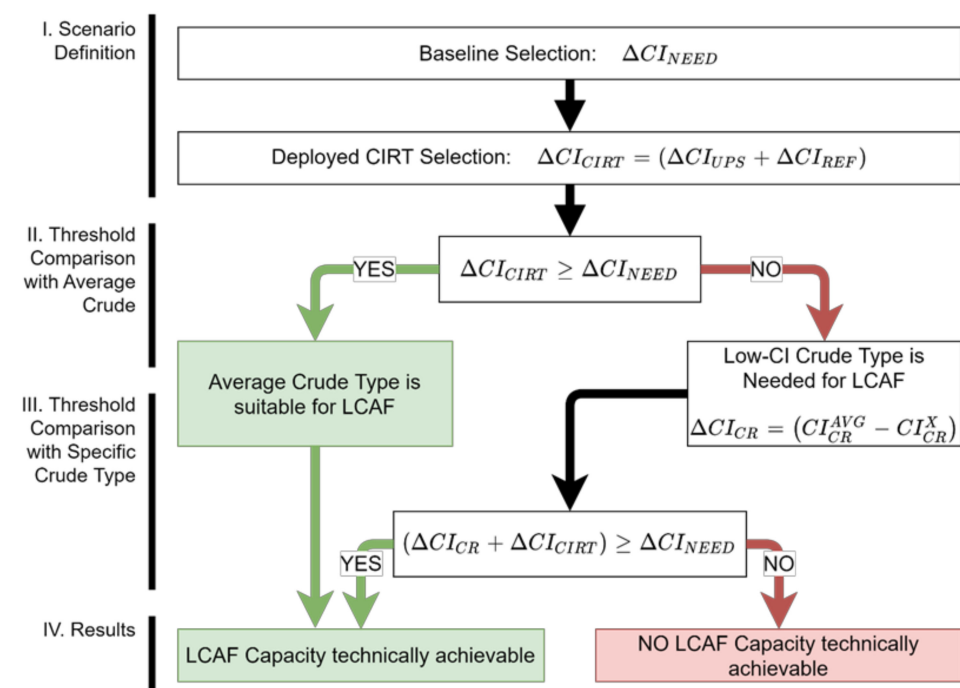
I. Scenario Definition

Baseline Selection: $\Delta CI_{NEED}$

Deployed CIRT Selection: $\Delta CI_{CIRT} = (\Delta CI_{UPS} + \Delta CI_{REF})$

II. Threshold Comparison with Average Crude

$\Delta CI_{CIRT} \geq \Delta CI_{NEED}$

YES

NO

Average Crude Type is suitable for LCAF

Low-CI Crude Type is Needed for LCAF

$\Delta CI_{CR} = (CI_{CR}^{AVG} - CI_{CR}^{X})$

III. Threshold Comparison with Specific Crude Type

$(\Delta CI_{CR} + \Delta CI_{CIRT}) \geq \Delta CI_{NEED}$

YES

NO

IV. Results

LCAF Capacity technically achievable

NO LCAF Capacity technically achievable